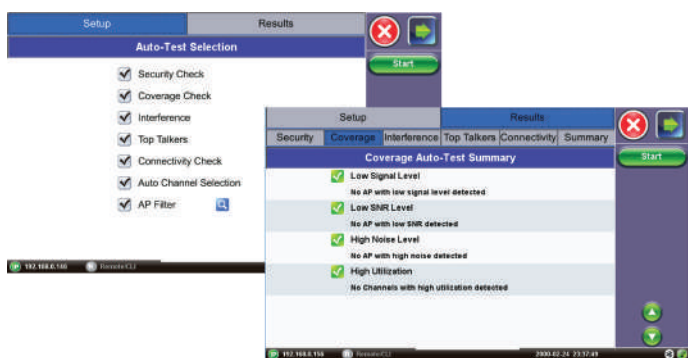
Setup
Results
Auto-Test Selection
Start
Security Check
Coverage Check
Interference
Top Talkers
Connectivity Check
Auto Channel Selection
AP Filter
192.168.0.145
Remote/CLI

Setup
Results
Security
Coverage
Interference
Top Talkers
Connectivity
Summary
Start
Coverage Auto-Test Summary
Low Signal Level
No AP with low signal level detected
Low SNR Level
No AP with low SNR detected
High Noise Level
No AP with high noise detected
High Utilization
No Channels with high utilization detected
192.168.0.156
Remote/CLI
2000-02-24 23:37:49